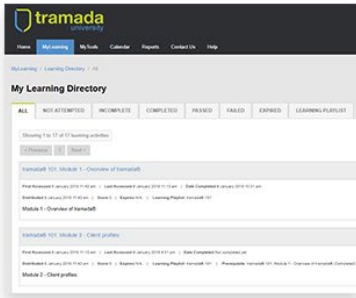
tramada university

Home MyLearning MyTools Calendar Reports Contact Us Help

MyLearning / Learning Directory / All

My Learning Directory

| ALL | NOT ATTEMPTED | INCOMPLETE | COMPLETED | PASSED | FAILED | EXPIRED | LEARNING PLAYLIST |
|---|---|---|---|---|---|---|---|

Showing 1 to 17 of 17 learning activities

« Previous 1 Next »

tramada® 101, Module 1 – Overview of tramada®

First Accessed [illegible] | Last Accessed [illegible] | Date Completed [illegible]

Distributed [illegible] | Score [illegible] | Expires N/A | Learning Playlist: tramada® 101

Module 1 – Overview of tramada®

tramada® 101, Module 2 – Client profiles

First Accessed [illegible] | Last Accessed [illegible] | Date Completed Not completed yet

Distributed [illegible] | Score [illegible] | Expires N/A | Learning Playlist: tramada® 101 | Prerequisite: tramada® 101, Module 1 – Overview of tramada® (Completed)

Module 2 – Client profiles